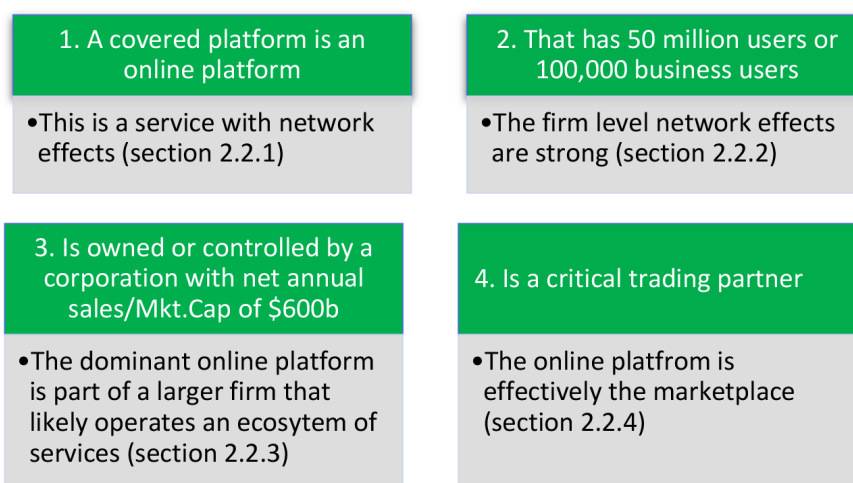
1. A covered platform is an online platform

•This is a service with network effects (section 2.2.1)

2. That has 50 million users or 100,000 business users

•The firm level network effects are strong (section 2.2.2)

3. Is owned or controlled by a corporation with net annual sales/Mkt.Cap of $600b

•The dominant online platform is part of a larger firm that likely operates an ecosytem of services (section 2.2.3)

4. Is a critical trading partner

•The online platfrom is effectively the marketplace (section 2.2.4)